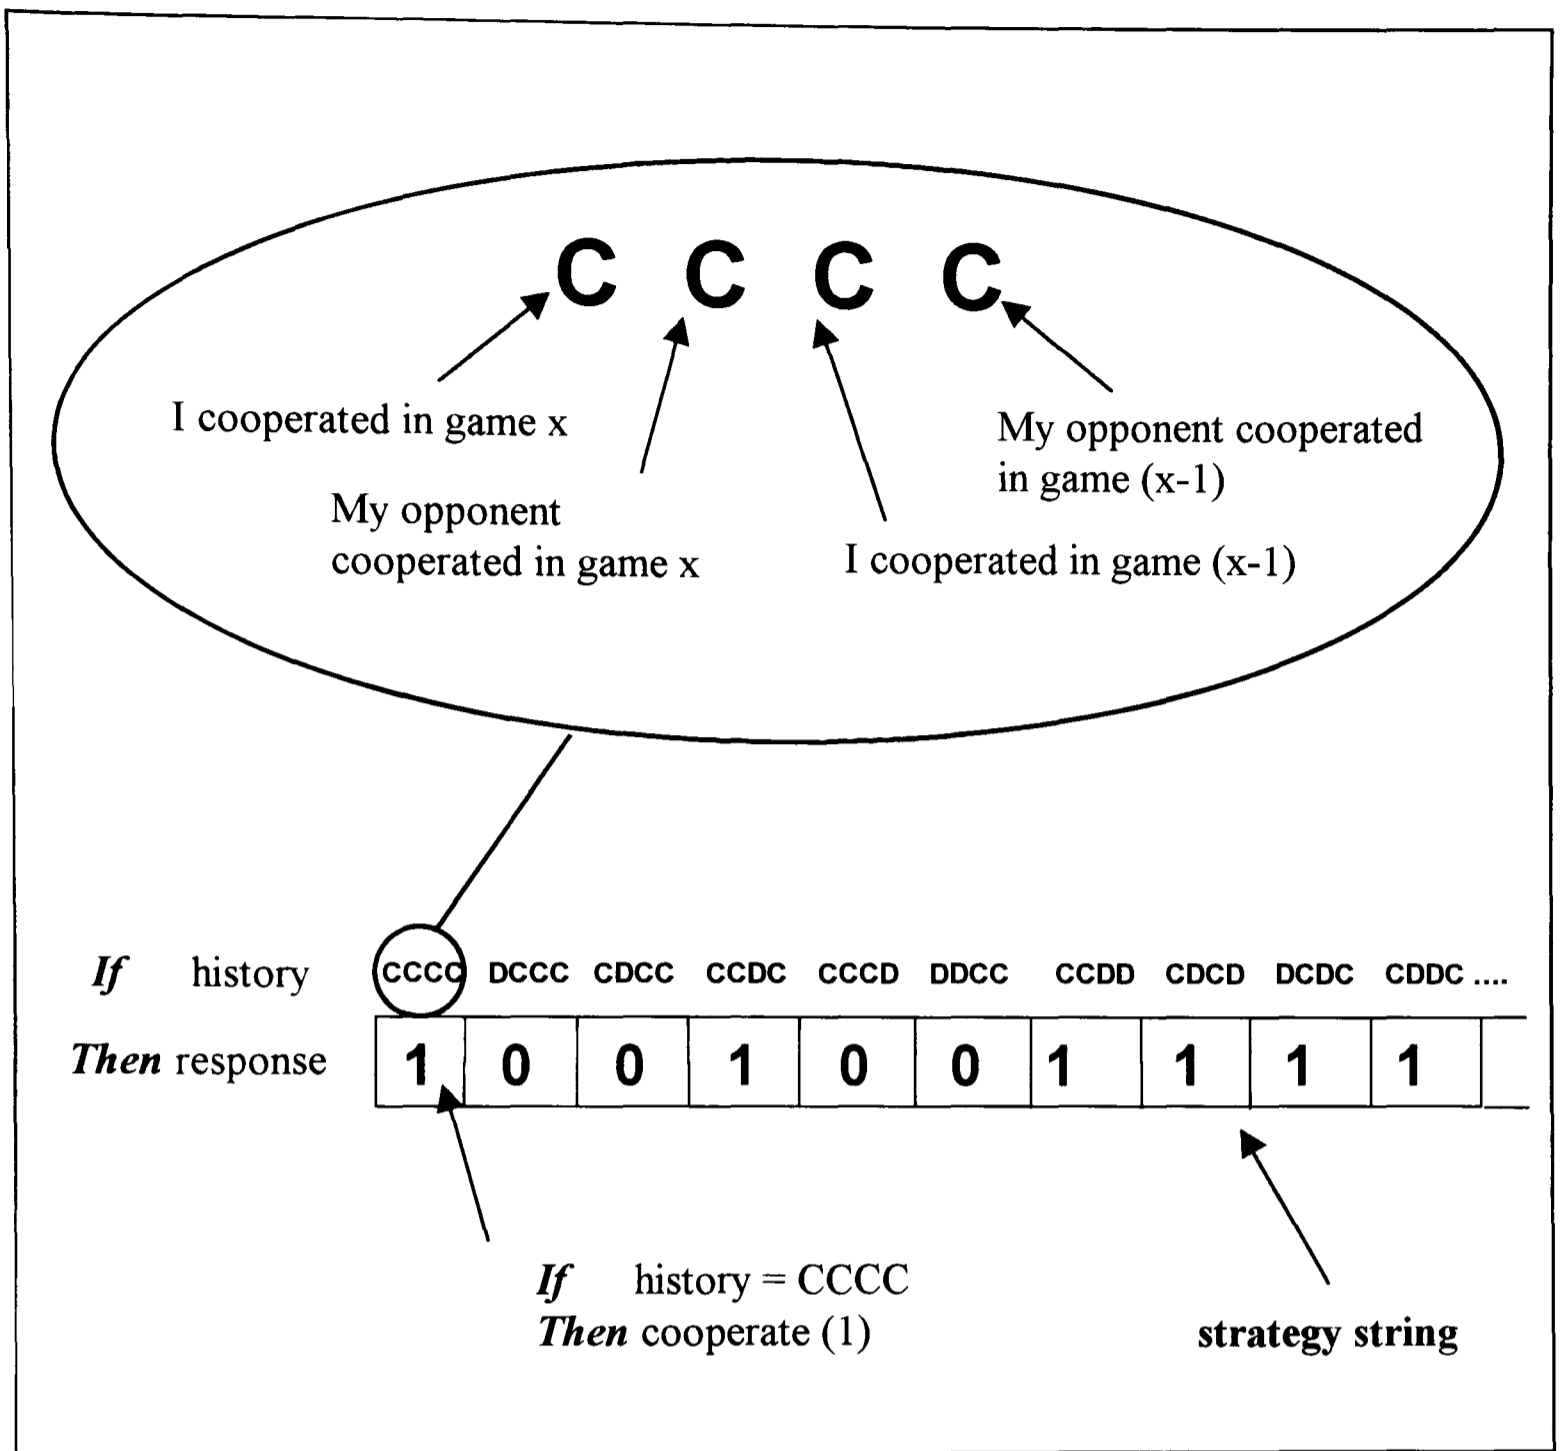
C C C C

I cooperated in game x

My opponent cooperated in game x

I cooperated in game (x-1)

My opponent cooperated in game (x-1)

| *If* history | CCCC | DCCC | CDCC | CCDC | CCCD | DDCC | CCDD | CDCD | DCDC | CDDC .... |
|---|---|---|---|---|---|---|---|---|---|---|
| *Then* response | 1 | 0 | 0 | 1 | 0 | 0 | 1 | 1 | 1 | 1 |

*If* history = CCCC
*Then* cooperate (1)

strategy string